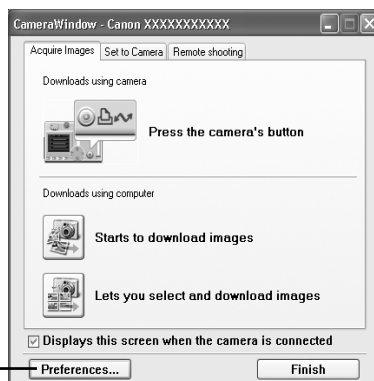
CameraWindow - Canon XXXXXXXXXXX

Acquire Images | Set to Camera | Remote shooting

Downloads using camera

Press the camera's button

Downloads using computer

Starts to download images

Lets you select and download images

☑ Displays this screen when the camera is connected

Preferences...

Finish